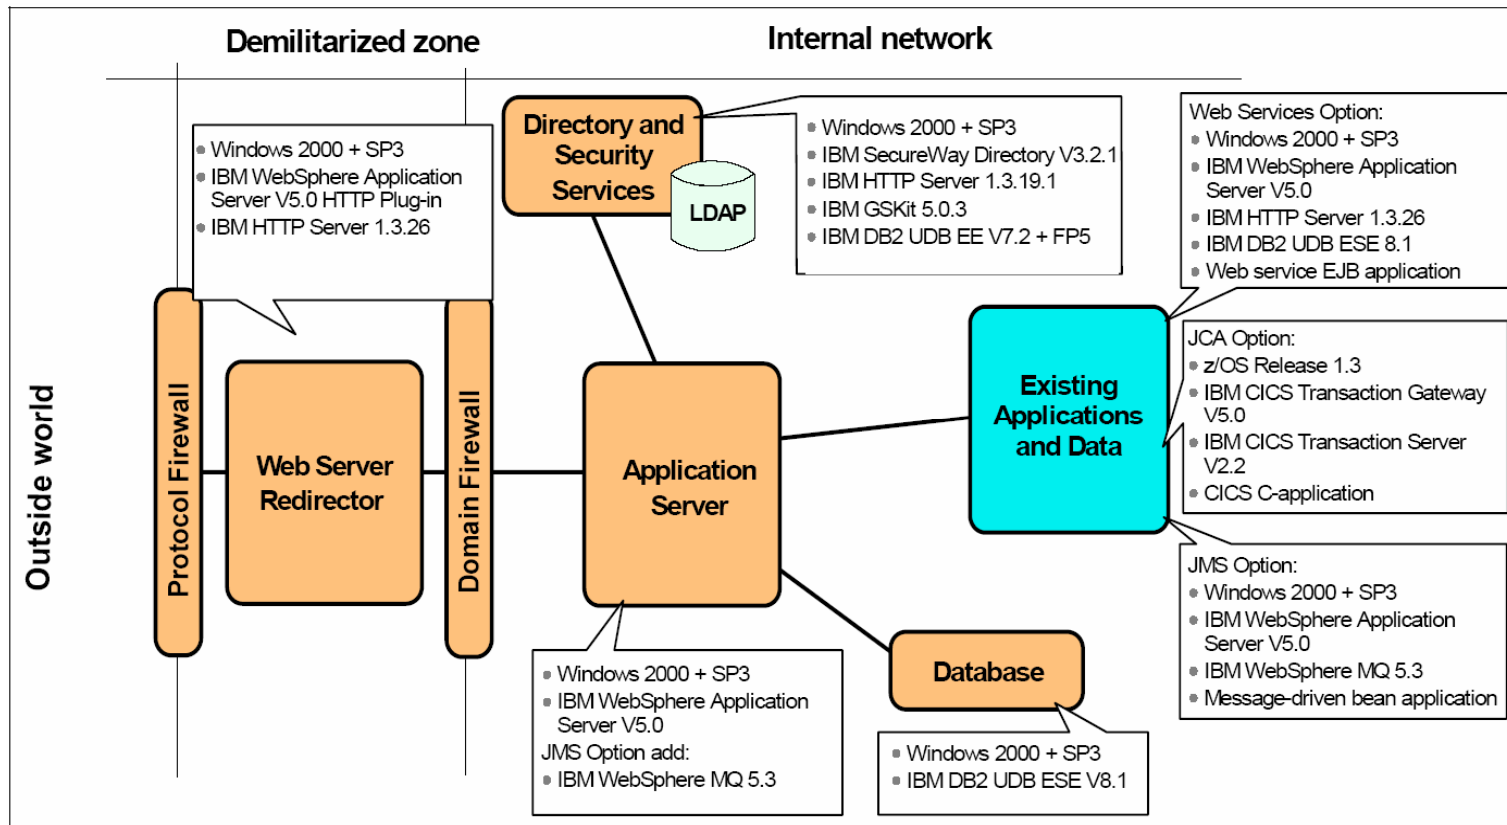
Demilitarized zone

Internal network

Outside world

- Windows 2000 + SP3
- IBM WebSphere Application Server V5.0 HTTP Plug-in
- IBM HTTP Server 1.3.26

Protocol Firewall

Web Server Redirector

Domain Firewall

Directory and Security Services

LDAP

- Windows 2000 + SP3
- IBM SecureWay Directory V3.2.1
- IBM HTTP Server 1.3.19.1
- IBM GSKit 5.0.3
- IBM DB2 UDB EE V7.2 + FP5

Application Server

- Windows 2000 + SP3
- IBM WebSphere Application Server V5.0

JMS Option add:
- IBM WebSphere MQ 5.3

Database

- Windows 2000 + SP3
- IBM DB2 UDB ESE V8.1

Existing Applications and Data

Web Services Option:
- Windows 2000 + SP3
- IBM WebSphere Application Server V5.0
- IBM HTTP Server 1.3.26
- IBM DB2 UDB ESE 8.1
- Web service EJB application

JCA Option:
- z/OS Release 1.3
- IBM CICS Transaction Gateway V5.0
- IBM CICS Transaction Server V2.2
- CICS C-application

JMS Option:
- Windows 2000 + SP3
- IBM WebSphere Application Server V5.0
- IBM WebSphere MQ 5.3
- Message-driven bean application